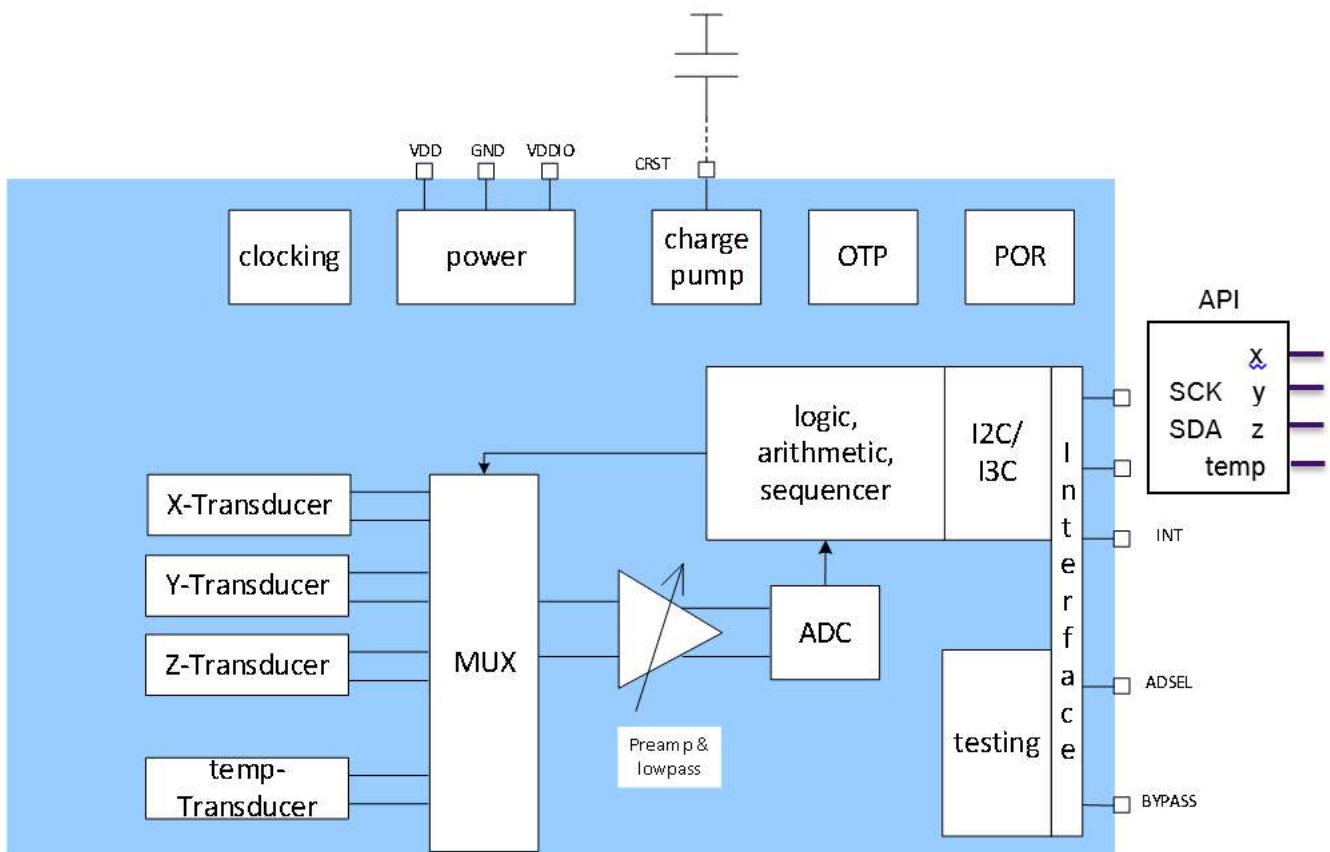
VDD GND VDDIO

CRST

clocking

power

charge pump

OTP

POR

API

SCK
SDA

x
y
z
temp

logic, arithmetic, sequencer

I2C/ I3C

Interface

INT

X-Transducer

Y-Transducer

Z-Transducer

temp-Transducer

MUX

ADC

Preamp & lowpass

testing

ADSEL

BYPASS